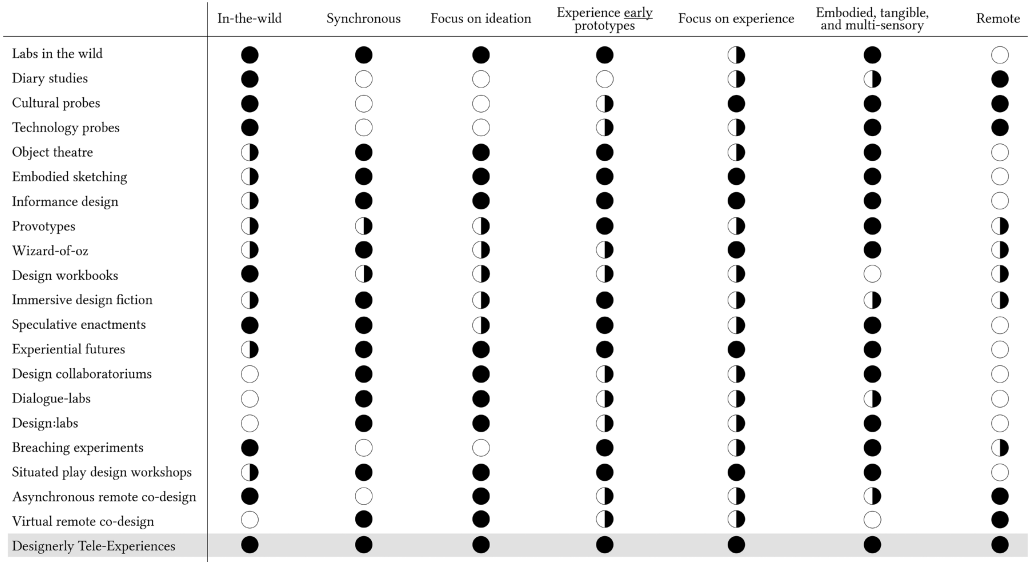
| | In-the-wild | Synchronous | Focus on ideation | Experience early prototypes | Focus on experience | Embodied, tangible, and multi-sensory | Remote |
|---|---|---|---|---|---|---|---|
| Labs in the wild | ● | ● | ● | ● | ◐ | ● | ○ |
| Diary studies | ● | ○ | ○ | ○ | ◐ | ◐ | ● |
| Cultural probes | ● | ○ | ○ | ◐ | ● | ● | ● |
| Technology probes | ● | ○ | ○ | ◐ | ◐ | ● | ● |
| Object theatre | ◐ | ● | ● | ● | ◐ | ● | ○ |
| Embodied sketching | ◐ | ● | ● | ● | ● | ● | ○ |
| Informance design | ◐ | ● | ● | ● | ● | ● | ○ |
| Provotypes | ◐ | ◐ | ◐ | ● | ◐ | ● | ◐ |
| Wizard-of-oz | ◐ | ● | ◐ | ◐ | ● | ● | ◐ |
| Design workbooks | ● | ◐ | ◐ | ◐ | ◐ | ○ | ◐ |
| Immersive design fiction | ◐ | ● | ◐ | ● | ◐ | ◐ | ● |
| Speculative enactments | ● | ● | ◐ | ● | ◐ | ● | ○ |
| Experiential futures | ◐ | ● | ● | ● | ● | ● | ○ |
| Design collaboratoriums | ○ | ● | ● | ◐ | ◐ | ● | ○ |
| Dialogue-labs | ○ | ● | ● | ◐ | ◐ | ◐ | ○ |
| Design:labs | ○ | ● | ● | ◐ | ◐ | ● | ○ |
| Breaching experiments | ● | ○ | ○ | ● | ◐ | ● | ◐ |
| Situated play design workshops | ◐ | ● | ● | ● | ● | ● | ○ |
| Asynchronous remote co-design | ● | ○ | ● | ◐ | ◐ | ◐ | ● |
| Virtual remote co-design | ○ | ● | ● | ◐ | ◐ | ○ | ● |
| Designerly Tele-Experiences | ● | ● | ● | ● | ● | ● | ● |